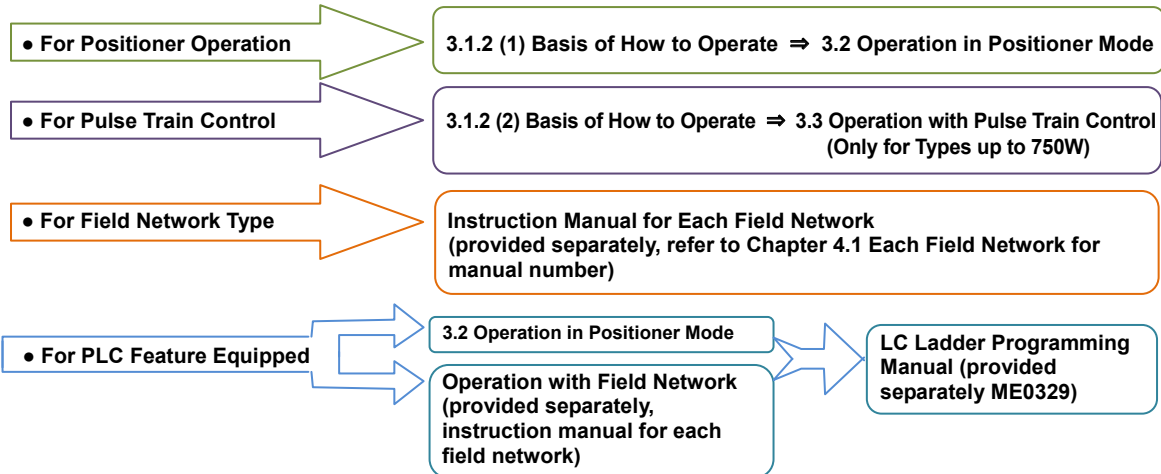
● For Positioner Operation

3.1.2 (1) Basis of How to Operate ⇒ 3.2 Operation in Positioner Mode

● For Pulse Train Control

3.1.2 (2) Basis of How to Operate ⇒ 3.3 Operation with Pulse Train Control (Only for Types up to 750W)

● For Field Network Type

Instruction Manual for Each Field Network (provided separately, refer to Chapter 4.1 Each Field Network for manual number)

● For PLC Feature Equipped

3.2 Operation in Positioner Mode

Operation with Field Network (provided separately, instruction manual for each field network)

LC Ladder Programming Manual (provided separately ME0329)